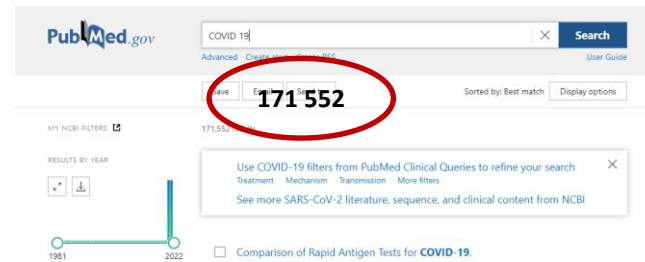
PubMed.gov

COVID 19

×

Search

Advanced Create alert Create RSS

User Guide

Save Email Send to

171 552

Sorted by: Best match

Display options

MY NCBI FILTERS

171,552 results

RESULTS BY YEAR

Use COVID-19 filters from PubMed Clinical Queries to refine your search

Treatment Mechanism Transmission More filters

See more SARS-CoV-2 literature, sequence, and clinical content from NCBI

×

1981

2022

Comparison of Rapid Antigen Tests for COVID-19.